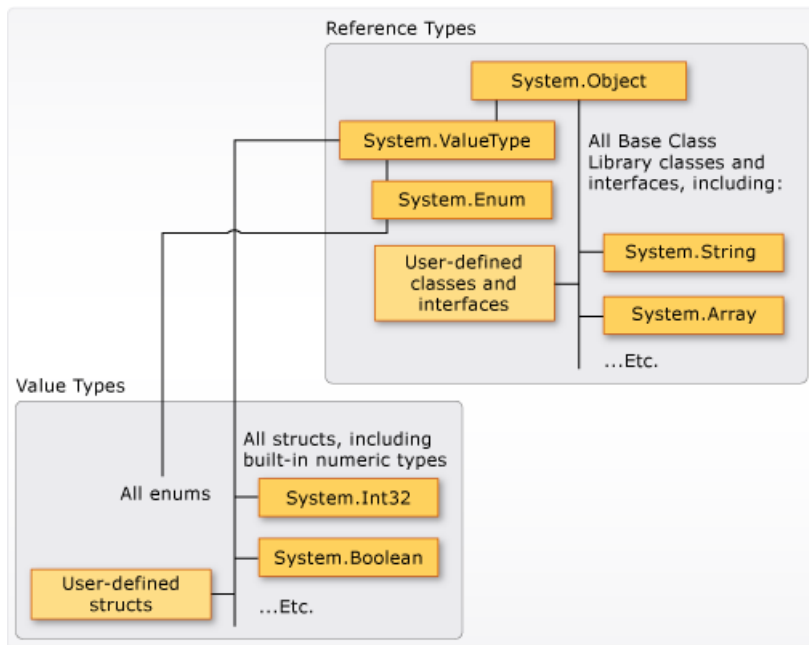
Reference Types

System.Object

System.ValueType

All Base Class Library classes and interfaces, including:

System.Enum

User-defined classes and interfaces

System.String

System.Array

...Etc.

Value Types

All structs, including built-in numeric types

All enums

System.Int32

System.Boolean

User-defined structs

...Etc.